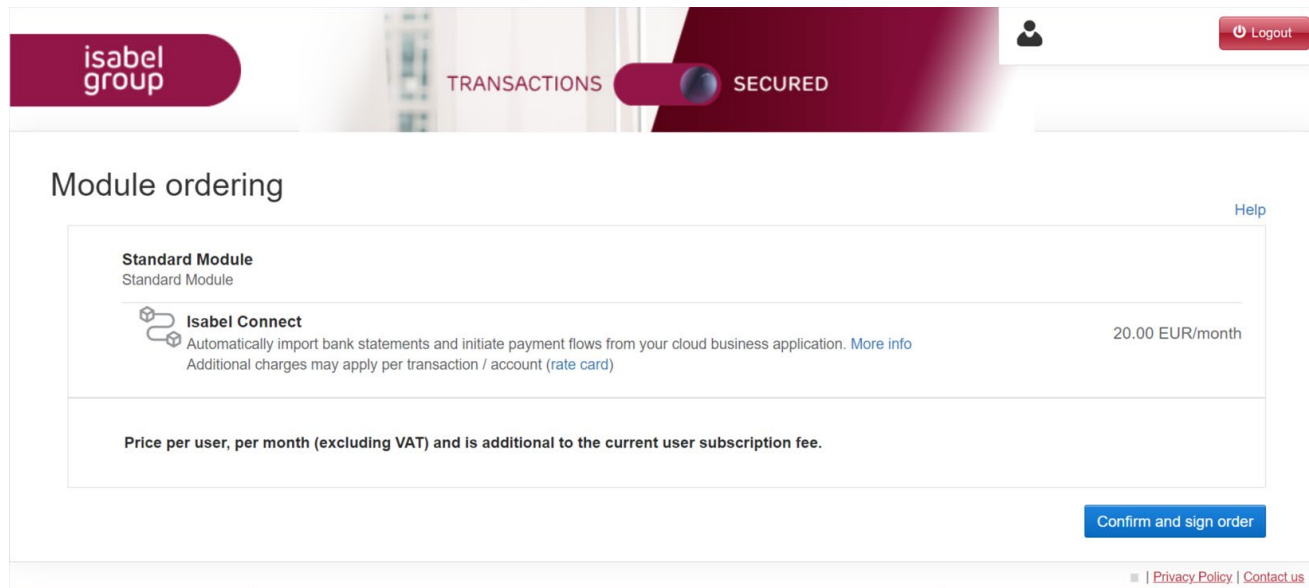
isabel group

TRANSACTIONS SECURED

Logout

Module ordering

Help

Standard Module
Standard Module

Isabel Connect
Automatically import bank statements and initiate payment flows from your cloud business application. More info
Additional charges may apply per transaction / account (rate card)

20.00 EUR/month

Price per user, per month (excluding VAT) and is additional to the current user subscription fee.

Confirm and sign order

| Privacy Policy | Contact us